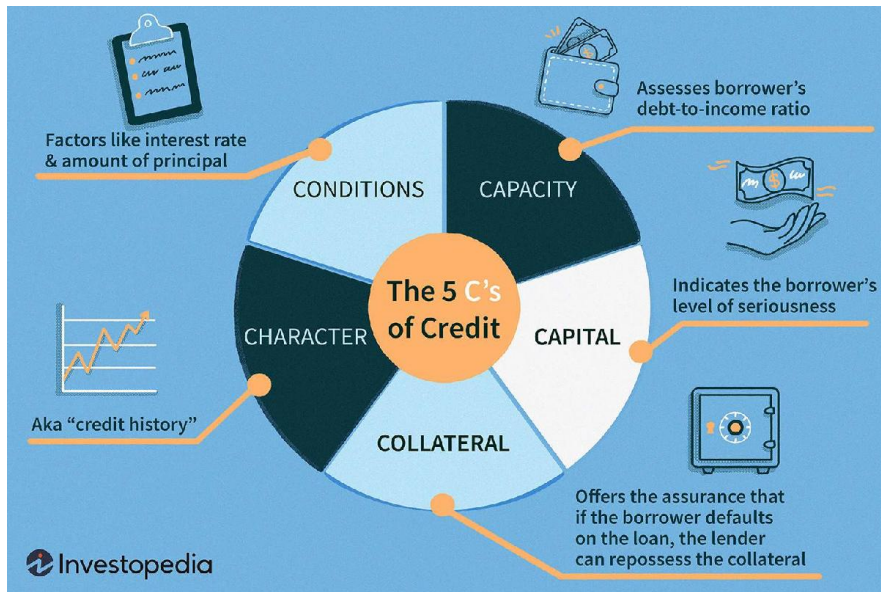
Factors like interest rate & amount of principal

Assesses borrower's debt-to-income ratio

CONDITIONS

CAPACITY

The 5 C's of Credit

Indicates the borrower's level of seriousness

CHARACTER

CAPITAL

Aka "credit history"

COLLATERAL

Offers the assurance that if the borrower defaults on the loan, the lender can repossess the collateral

Investopedia